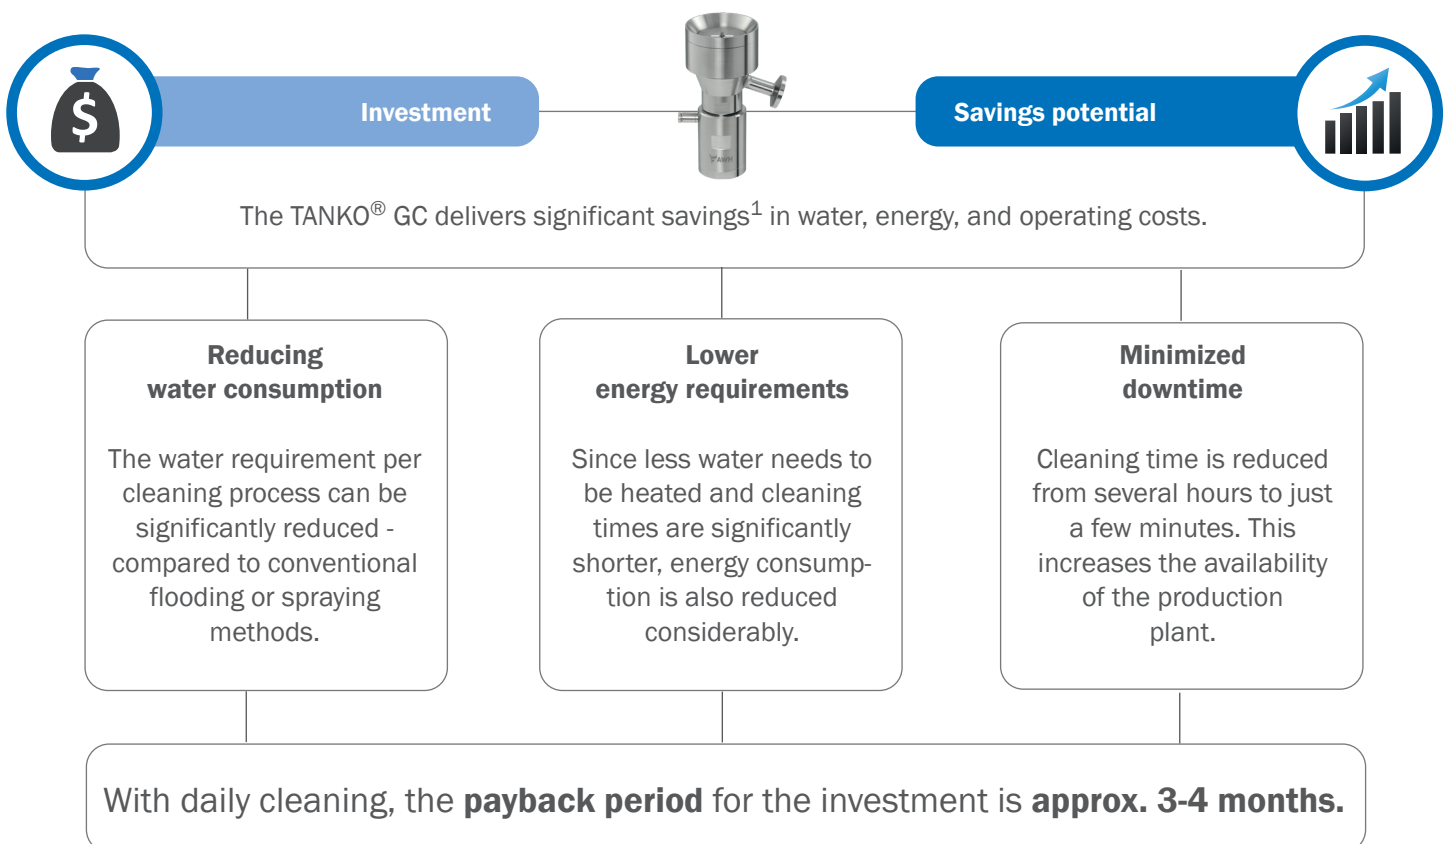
$

Investment

Savings potential

The TANKO® GC delivers significant savings$^1$ in water, energy, and operating costs.

Reducing water consumption

The water requirement per cleaning process can be significantly reduced - compared to conventional flooding or spraying methods.

Lower energy requirements

Since less water needs to be heated and cleaning times are significantly shorter, energy consumption is also reduced considerably.

Minimized downtime

Cleaning time is reduced from several hours to just a few minutes. This increases the availability of the production plant.

With daily cleaning, the payback period for the investment is approx. 3-4 months.